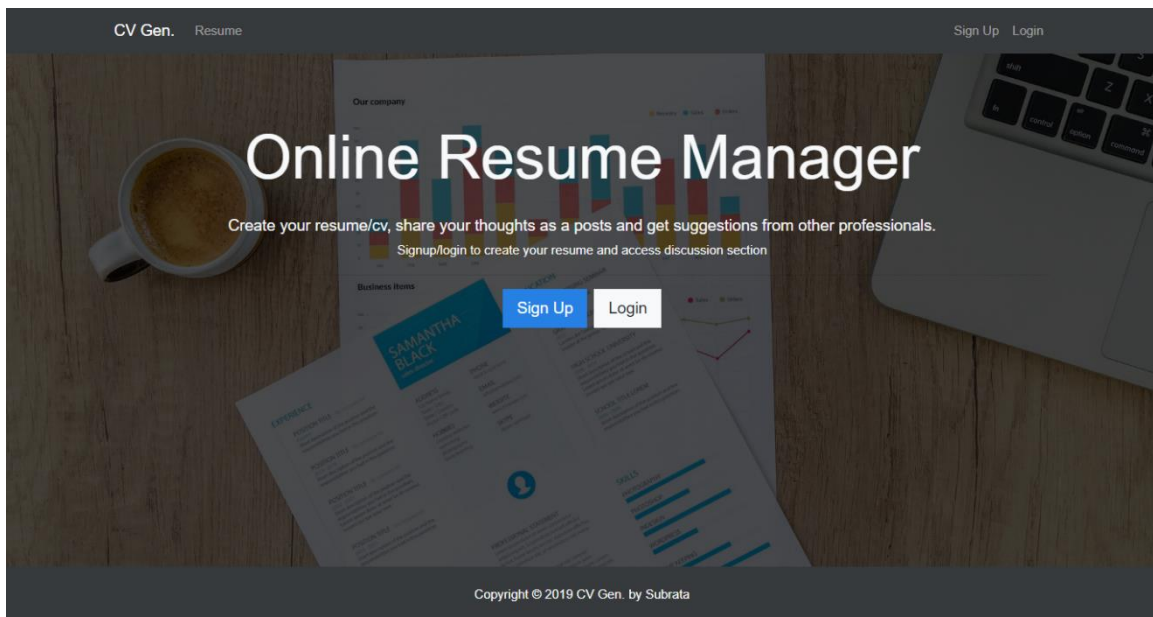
CV Gen. Resume

Sign Up Login

Online Resume Manager

Create your resume/cv, share your thoughts as a posts and get suggestions from other professionals.

Signup/login to create your resume and access discussion section

Sign Up Login

Copyright © 2019 CV Gen. by Subrata